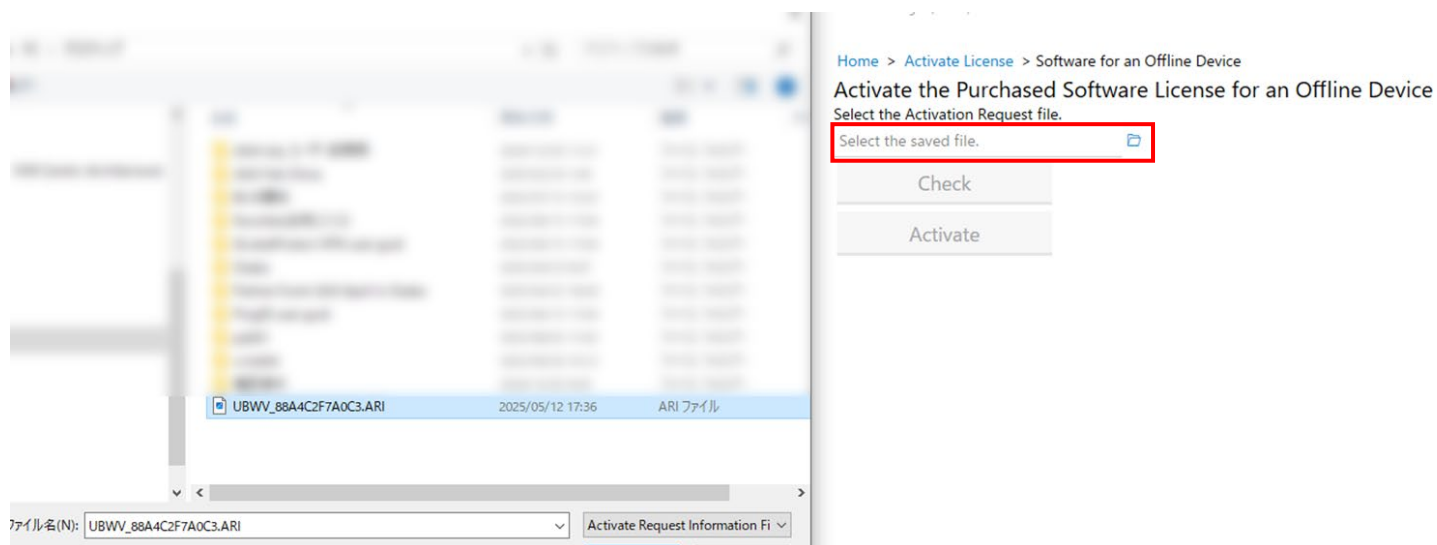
UBWV_88A4C2F7A0C3.ARI 2025/05/12 17:36 ARI ファイル

ファイル名(N): UBWV_88A4C2F7A0C3.ARI

Activate Request Information Fi

Home > Activate License > Software for an Offline Device

Activate the Purchased Software License for an Offline Device

Select the Activation Request file.

Select the saved file.

Check

Activate